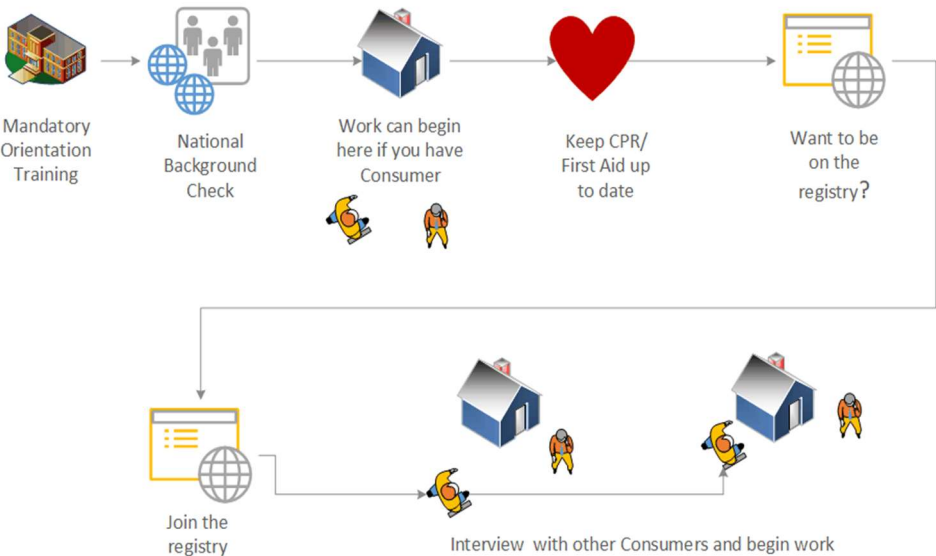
Mandatory Orientation Training

National Background Check

Work can begin here if you have Consumer

Keep CPR/ First Aid up to date

Want to be on the registry?

Join the registry

Interview with other Consumers and begin work